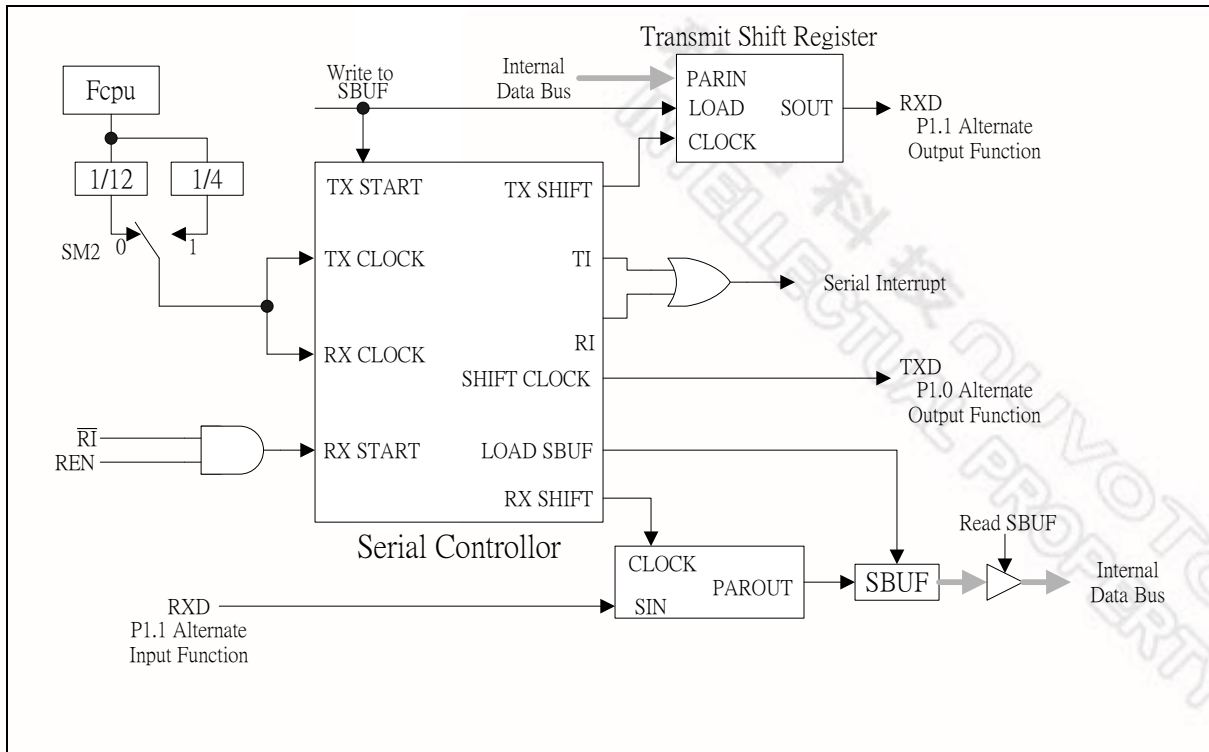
Transmit Shift Register

Fcpu

Write to SBUF

Internal Data Bus

PARIN

LOAD

SOUT

CLOCK

RXD P1.1 Alternate Output Function

1/12

1/4

SM2

0

1

TX START

TX SHIFT

TX CLOCK

TI

Serial Interrupt

RX CLOCK

RI

SHIFT CLOCK

TXD P1.0 Alternate Output Function

$\overline{RI}$

REN

RX START

LOAD SBUF

RX SHIFT

Read SBUF

Serial Controllor

CLOCK

PAROUT

SBUF

Internal Data Bus

RXD P1.1 Alternate Input Function

SIN